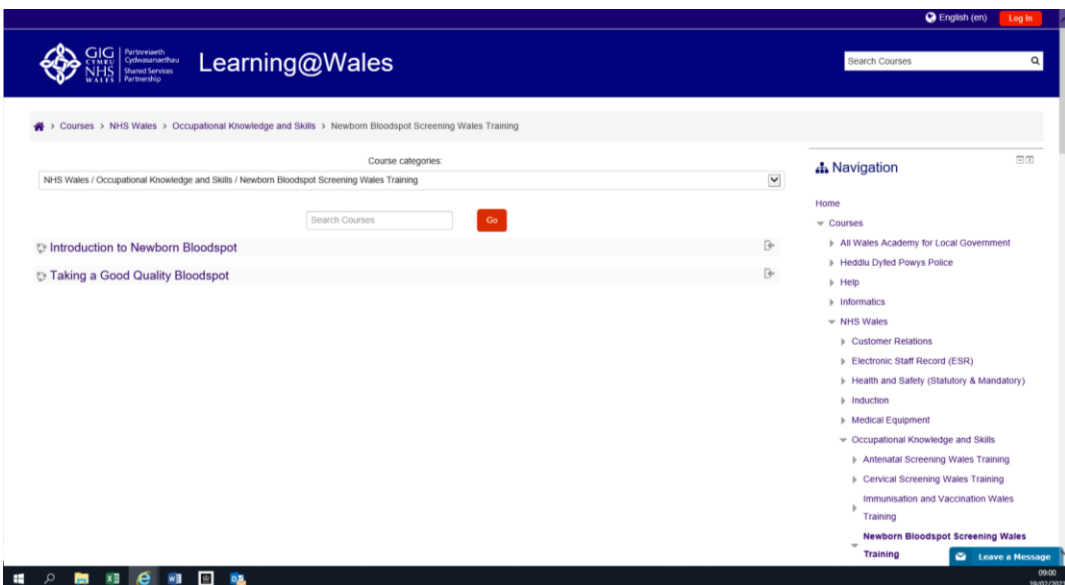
English (en) Log in

GIG CYMRU NHS WALES Partneriaeth Cydwasanaethau Shared Services Partnership

Learning@Wales

Search Courses

Courses › NHS Wales › Occupational Knowledge and Skills › Newborn Bloodspot Screening Wales Training

Course categories:

NHS Wales / Occupational Knowledge and Skills / Newborn Bloodspot Screening Wales Training

Search Courses Go

Introduction to Newborn Bloodspot

Taking a Good Quality Bloodspot

Navigation

Home
Courses
All Wales Academy for Local Government
Heddlu Dyfed Powys Police
Help
Informatics
NHS Wales
Customer Relations
Electronic Staff Record (ESR)
Health and Safety (Statutory & Mandatory)
Induction
Medical Equipment
Occupational Knowledge and Skills
Antenatal Screening Wales Training
Cervical Screening Wales Training
Immunisation and Vaccination Wales Training
Newborn Bloodspot Screening Wales Training

Leave a Message

09:00
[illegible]